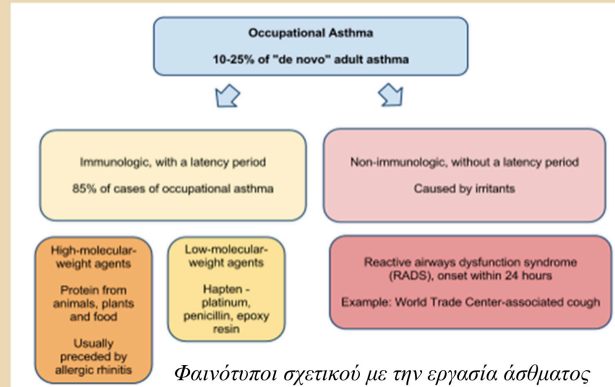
Occupational Asthma

10-25% of "de novo" adult asthma

Immunologic, with a latency period

85% of cases of occupational asthma

Non-immunologic, without a latency period

Caused by irritants

High-molecular-weight agents

Protein from animals, plants and food

Usually preceded by allergic rhinitis

Low-molecular-weight agents

Hapten - platinum, penicillin, epoxy resin

Reactive airways dysfunction syndrome (RADS), onset within 24 hours

Example: World Trade Center-associated cough

Φαινότυποι σχετικού με την εργασία άσθματος